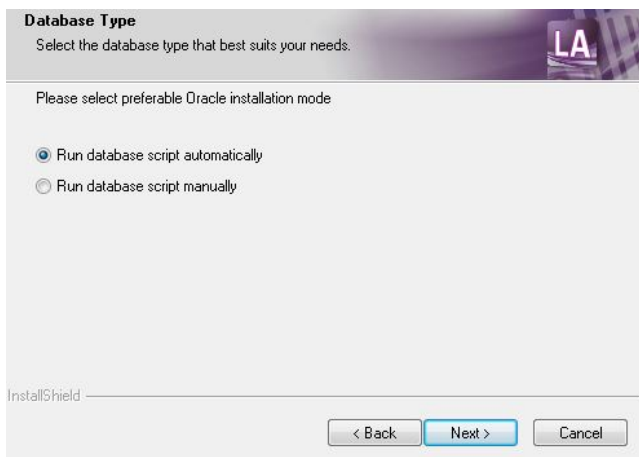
Database Type
Select the database type that best suits your needs.

LA

Please select preferable Oracle installation mode

Run database script automatically
Run database script manually

InstallShield

< Back
Next >
Cancel